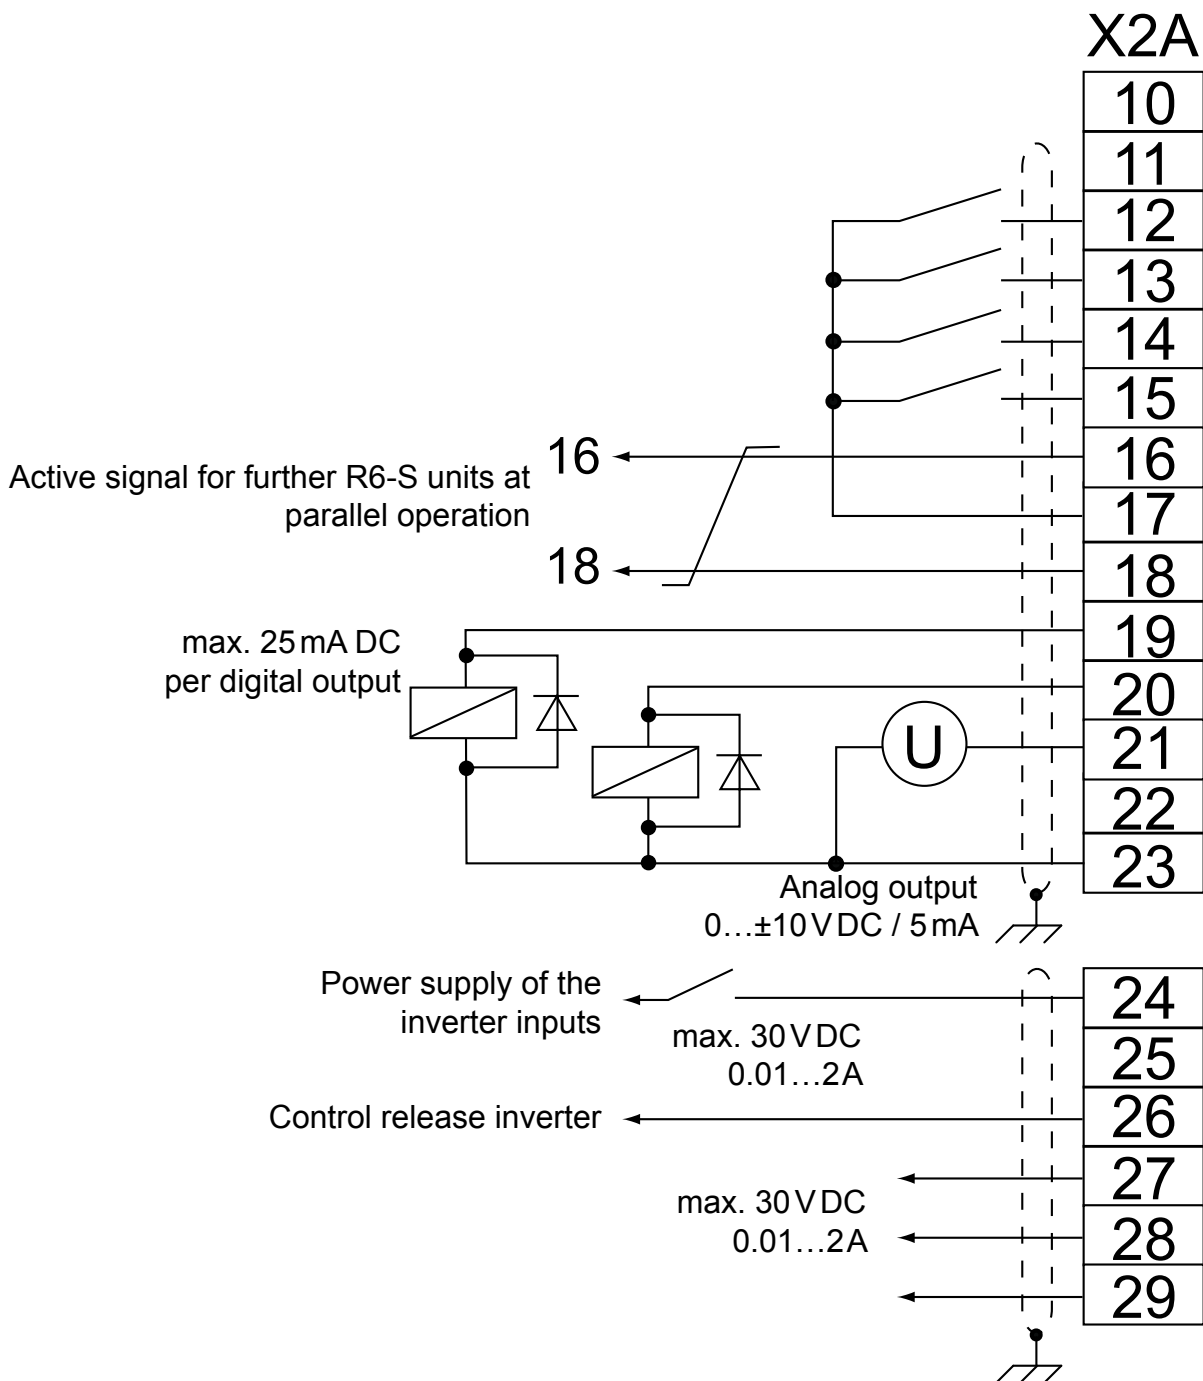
X2A

10
11
12
13
14
15
16
17
18
19
20
21
22
23

Active signal for further R6-S units at parallel operation

16

18

max. 25 mA DC per digital output

U

Analog output
0…±10 V DC / 5 mA

Power supply of the inverter inputs

max. 30 V DC
0.01…2A

Control release inverter

max. 30 V DC
0.01…2A

24
25
26
27
28
29